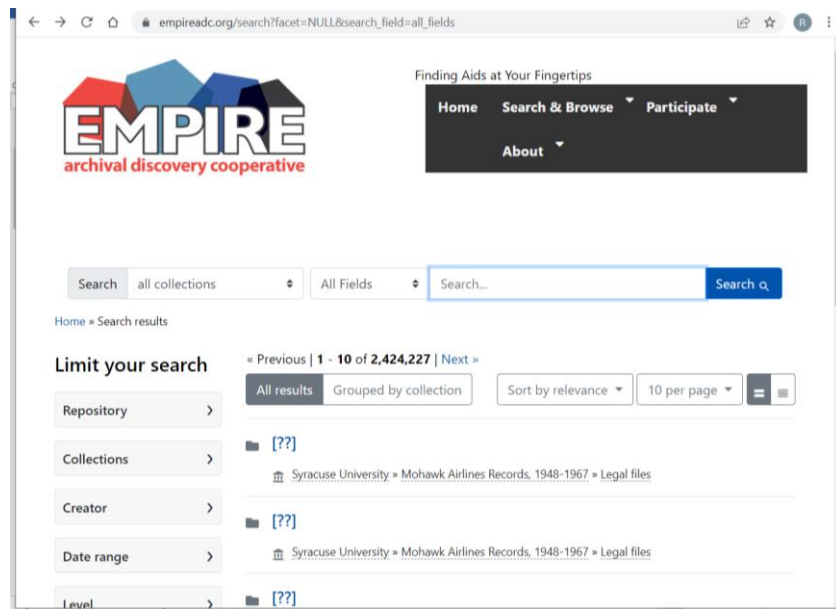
empireadc.org/search?facet=NULL&search_field=all_fields

R

EMPIRE
archival discovery cooperative

Finding Aids at Your Fingertips

Home
Search & Browse
Participate
About

Search
all collections
All Fields
Search...
Search

Home » Search results

Limit your search

Repository
Collections
Creator
Date range
Level

« Previous | 1 - 10 of 2,424,227 | Next »

All results
Grouped by collection
Sort by relevance
10 per page

[??]
Syracuse University » Mohawk Airlines Records, 1948-1967 » Legal files

[??]
Syracuse University » Mohawk Airlines Records, 1948-1967 » Legal files

[??]